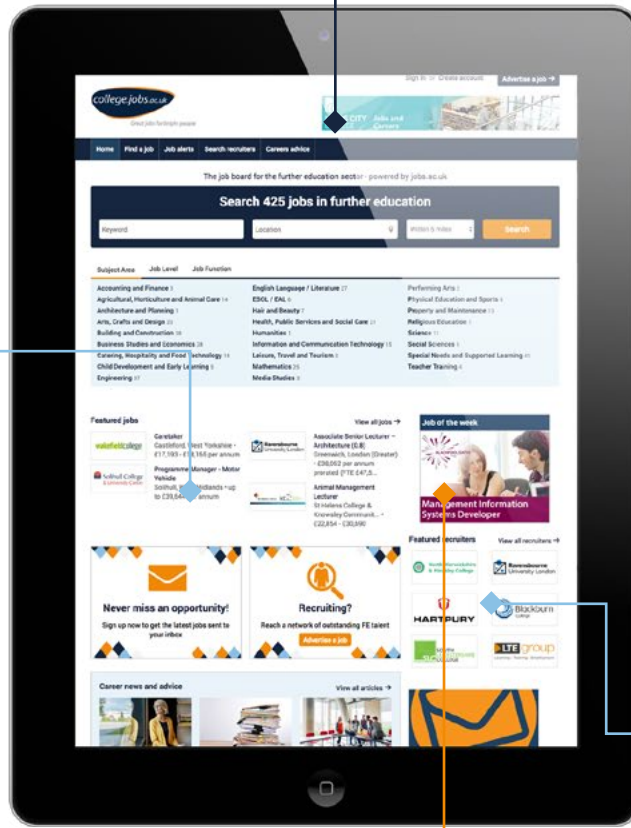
collegejobs.co.uk
Great jobs for bright people

Sign in | Create account | Advertise a job →

CITY Jobs and Careers

Home | Find a job | Job alerts | Search recruiters | Careers advice

The job board for the further education sector · powered by jobs.ac.uk

Search 425 jobs in further education

Keyword | Location | Within 5 miles | Search

Subject Area | Job Level | Job Function

Accounting and Finance 3
Agricultural, Horticulture and Animal Care 14
Architecture and Planning 1
Arts, Crafts and Design 23
Building and Construction 18
Business Studies and Economics 28
Catering, Hospitality and Food Technology 13
Child Development and Early Learning 8
Engineering 37

English Language / Literature 27
ESOL / EAL 6
Hair and Beauty 7
Health, Public Services and Social Care 27
Humanities 1
Information and Communication Technology 15
Leisure, Travel and Tourism 3
Mathematics 25
Media Studies 3

Performing Arts 2
Physical Education and Sports 4
Property and Maintenance 13
Religious Education 1
Science 11
Social Sciences 1
Special Needs and Supported Learning 41
Teacher Training 4

Featured jobs
View all jobs →

wakefieldcollege
Caretaker
Castleford, West Yorkshire · £17,193 - £19,155 per annum

Solihull College & University Centre
Programme Manager - Motor Vehicle
Solihull, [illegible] Midlands · up to £39,64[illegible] annum

Ravensbourne University London
Associate Senior Lecturer - Architecture (0.8)
Greenwich, London (Greater) · £36,062 per annum prorated (FTE £47,5...

Animal Management Lecturer
St Helens College & Knowsley Communit... · £22,854 - £30,690

Job of the week
Management Information Systems Developer

Featured recruiters
View all recruiters →
Ravensbourne University London
HARTPURY
Blackburn College
LTE group

Never miss an opportunity!
Sign up now to get the latest jobs sent to your inbox

Recruiting?
Reach a network of outstanding FE talent
Advertise a job

Career news and advice
View all articles →